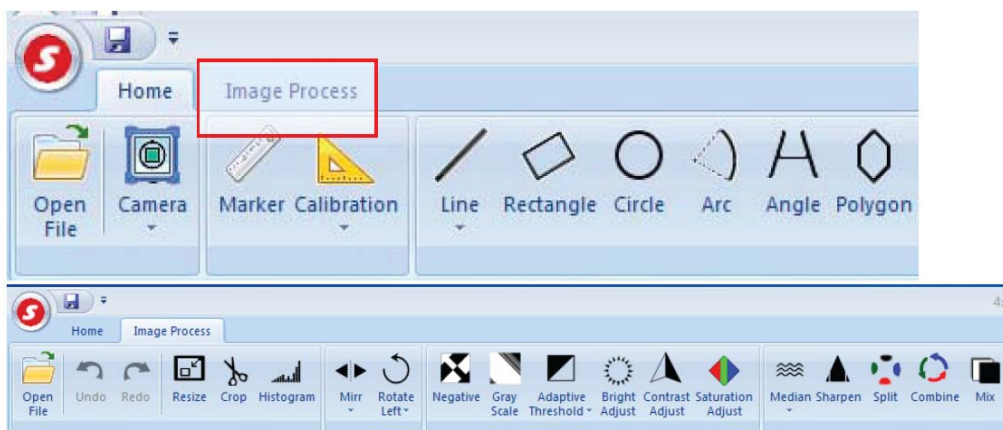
Home
Image Process
Open File
Camera
Marker
Calibration
Line
Rectangle
Circle
Arc
Angle
Polygon

Home
Image Process
Open File
Undo
Redo
Resize
Crop
Histogram
Mirr
Rotate Left
Negative
Gray Scale
Adaptive Threshold
Bright Adjust
Contrast Adjust
Saturation Adjust
Median
Sharpen
Split
Combine
Mix